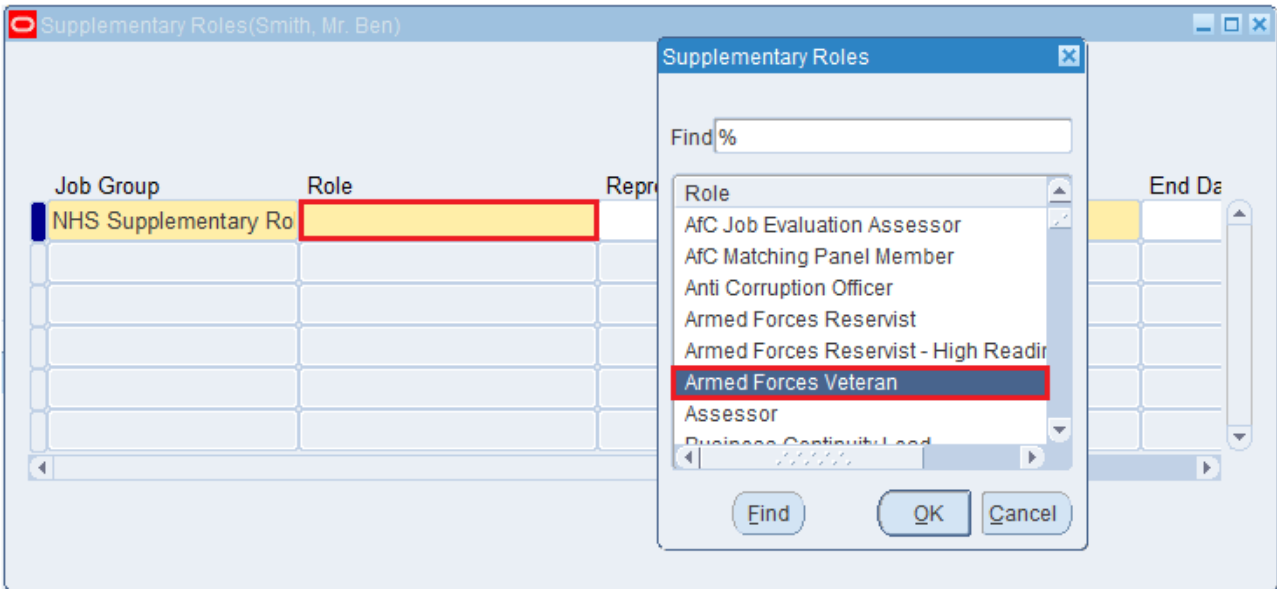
Supplementary Roles(Smith, Mr. Ben)

Job Group
Role
Repr
End Da
NHS Supplementary Ro

Supplementary Roles

Find %

Role
AfC Job Evaluation Assessor
AfC Matching Panel Member
Anti Corruption Officer
Armed Forces Reservist
Armed Forces Reservist - High Readir
Armed Forces Veteran
Assessor
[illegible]

Find
OK
Cancel